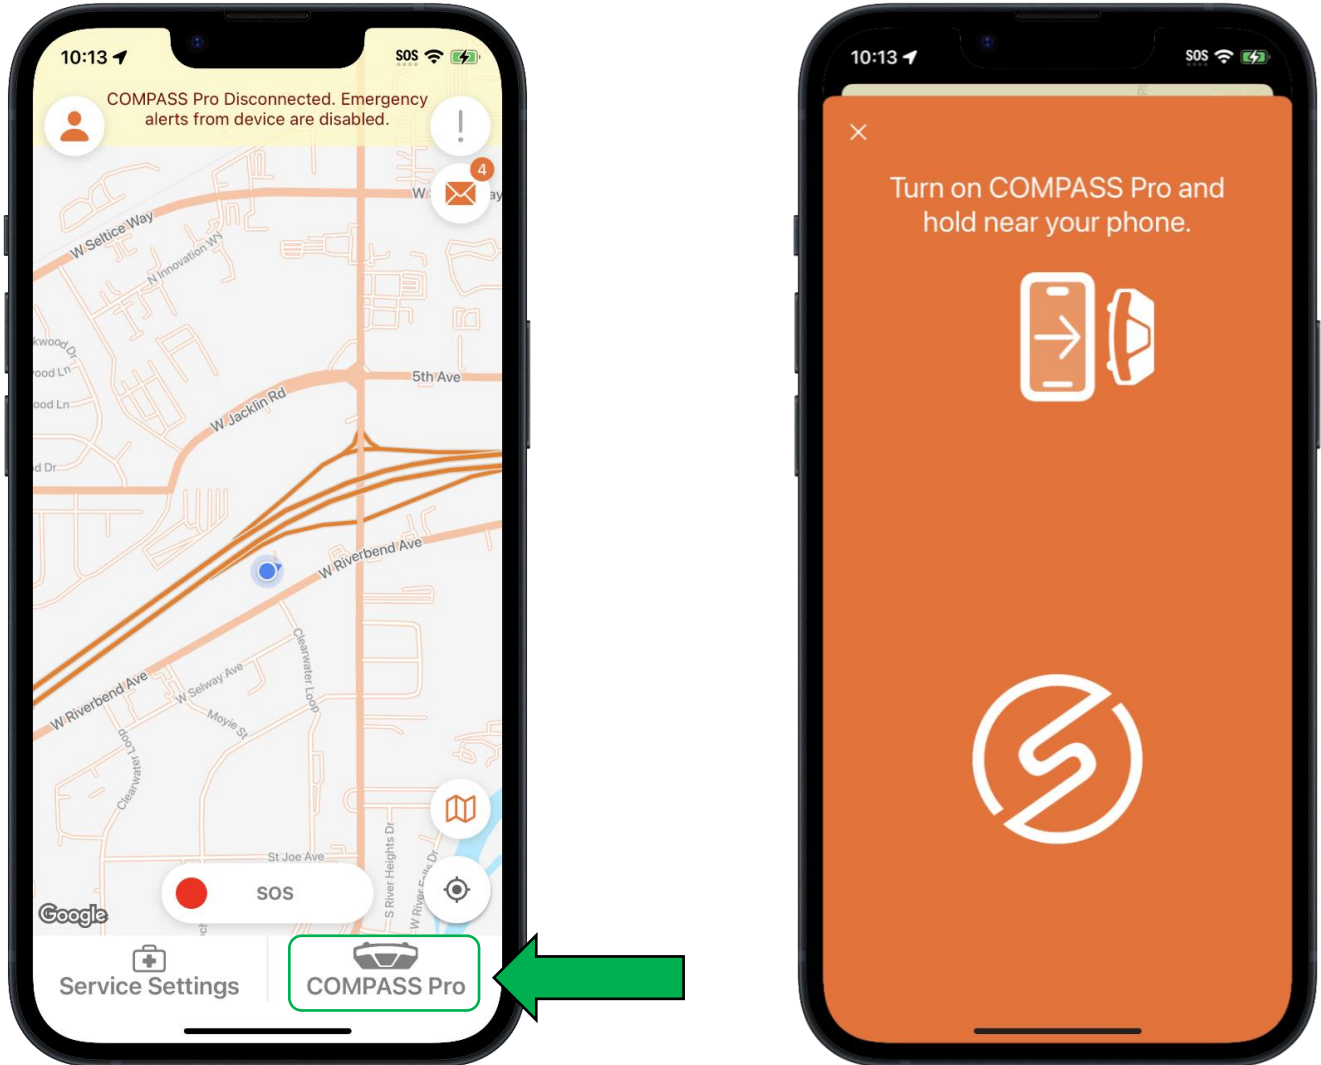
10:13

SOS

COMPASS Pro Disconnected. Emergency alerts from device are disabled.

4

W Seltice Way

N Innovation Wy

kwood Dr

ood Ln

ood Ln

d Dr

5th Ave

W Jacklin Rd

W Riverbend Ave

W Riverbend Ave

W Selway Ave

Moyie St

Clearwater Loop

Clearwater Loop

St Joe Ave

S River Heights Dr

W River Falls Dr

Google

SOS

Service Settings

COMPASS Pro

10:13

SOS

Turn on COMPASS Pro and hold near your phone.